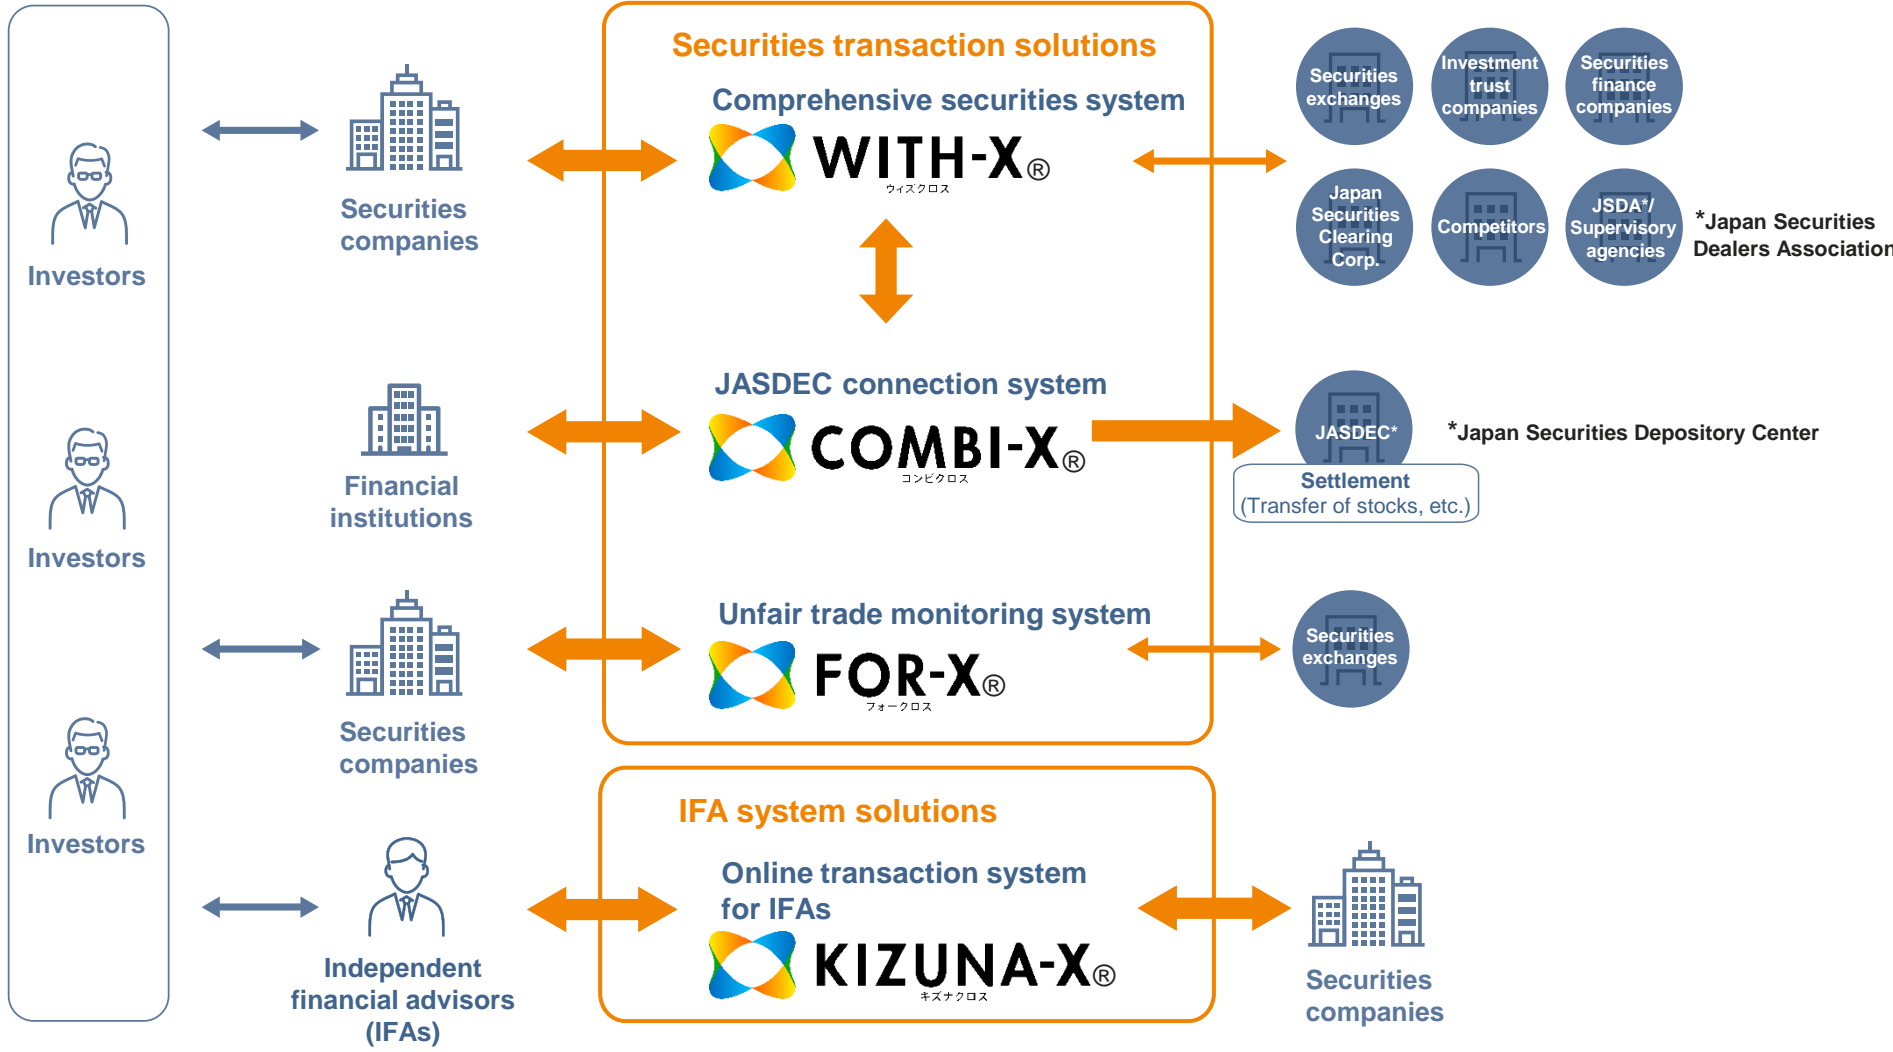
Investors

Investors

Investors

Securities companies

Financial institutions

Securities companies

Independent financial advisors (IFAs)

Securities transaction solutions

Comprehensive securities system

WITH-X®
ウィズクロス

JASDEC connection system

COMBI-X®
コンビクロス

Unfair trade monitoring system

FOR-X®
フォークロス

IFA system solutions

Online transaction system for IFAs

KIZUNA-X®
キズナクロス

Securities exchanges

Investment trust companies

Securities finance companies

Japan Securities Clearing Corp.

Competitors

JSDA*/ Supervisory agencies

*Japan Securities Dealers Association

JASDEC*

*Japan Securities Depository Center

Settlement (Transfer of stocks, etc.)

Securities exchanges

Securities companies